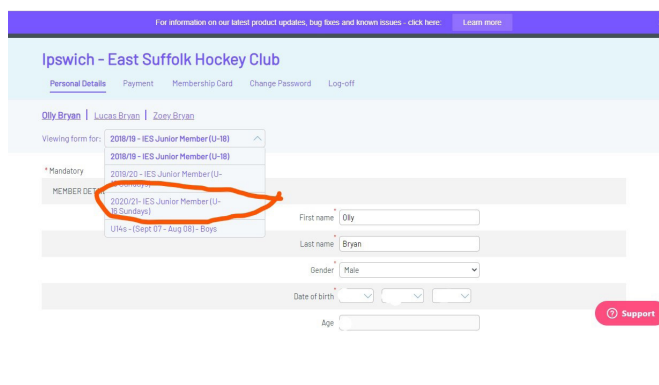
For information on our latest product updates, bug fixes and known issues - click here. Learn more

Ipswich - East Suffolk Hockey Club

Personal Details Payment Membership Card Change Password Log-off

Olly Bryan | Lucas Bryan | Zoey Bryan

Viewing form for: 2018/19 - IES Junior Member (U-18)

2018/19 - IES Junior Member (U-18)
2019/20 - IES Junior Member (U-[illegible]
2020/21- IES Junior Member (U-18 Sundays)
U14s - (Sept 07 - Aug 08) - Boys

* Mandatory

MEMBER DET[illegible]

First name * Olly

Last name * Bryan

Gender * Male

Date of birth *

Age

Support